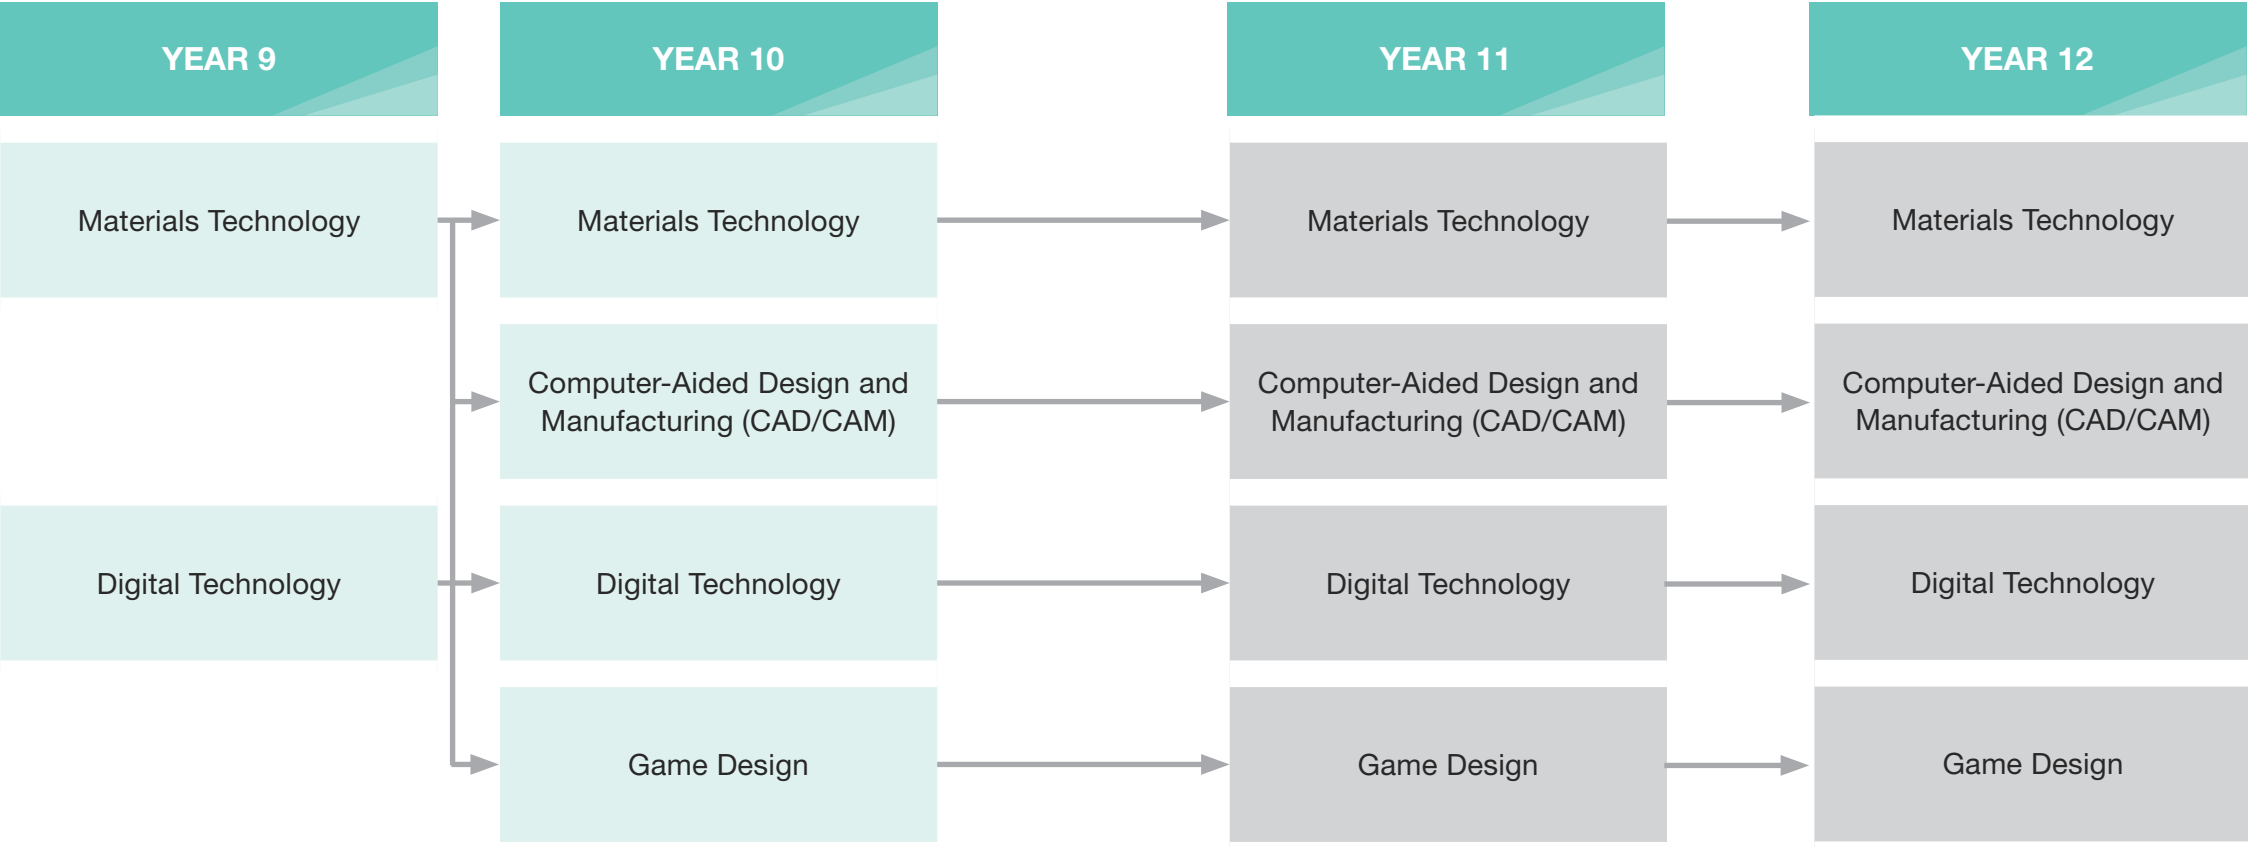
YEAR 9

Materials Technology

Digital Technology

YEAR 10

Materials Technology

Computer-Aided Design and Manufacturing (CAD/CAM)

Digital Technology

Game Design

YEAR 11

Materials Technology

Computer-Aided Design and Manufacturing (CAD/CAM)

Digital Technology

Game Design

YEAR 12

Materials Technology

Computer-Aided Design and Manufacturing (CAD/CAM)

Digital Technology

Game Design